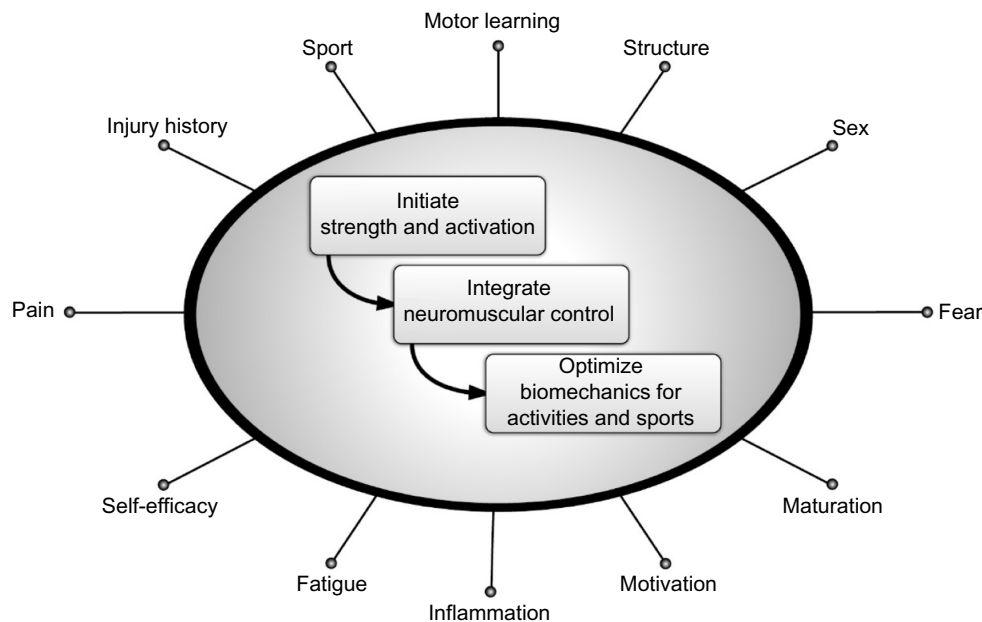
Motor learning

Sport

Structure

Injury history

Sex

Initiate strength and activation

Integrate neuromuscular control

Optimize biomechanics for activities and sports

Pain

Fear

Self-efficacy

Maturation

Fatigue

Motivation

Inflammation